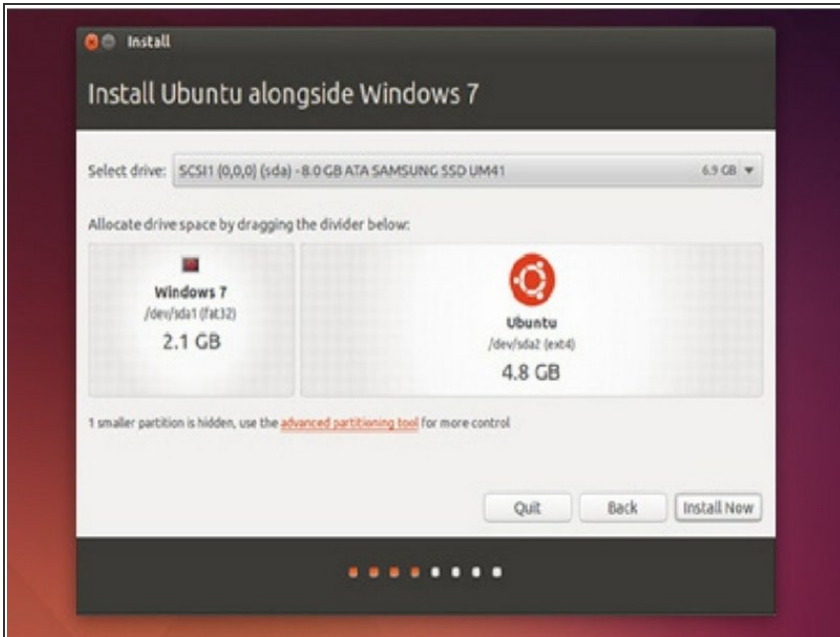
Install

Install Ubuntu alongside Windows 7

Select drive: SCSI1 (0,0,0) (sda) - 8.0 GB ATA SAMSUNG SSD UM41 6.9 GB

Allocate drive space by dragging the divider below:

Windows 7
/dev/sda1 (fat32)
2.1 GB

Ubuntu
/dev/sda2 (ext4)
4.8 GB

1 smaller partition is hidden, use the advanced partitioning tool for more control

Quit Back Install Now